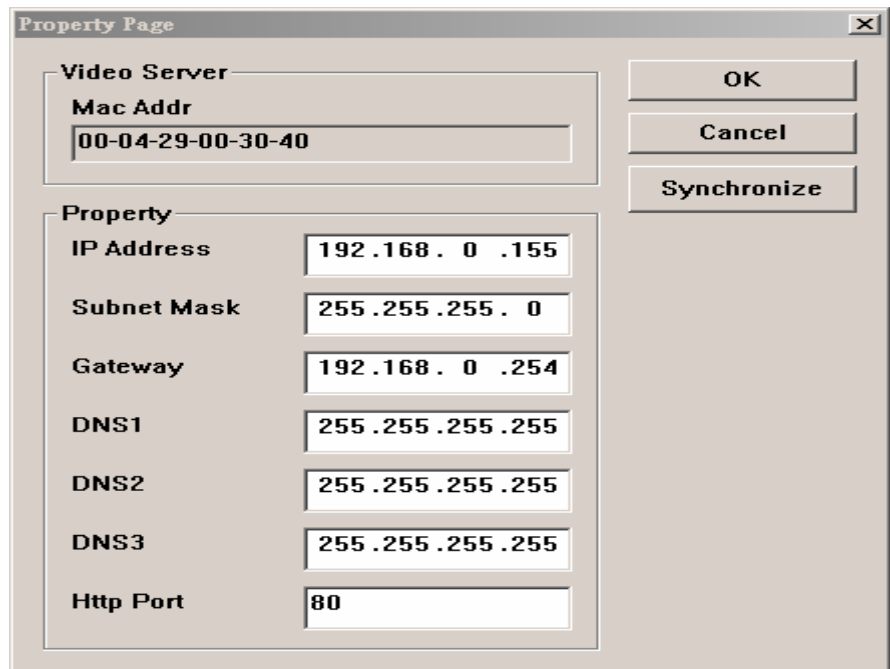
Property Page

×

Video Server

Mac Addr

00-04-29-00-30-40

OK

Cancel

Synchronize

Property

IP Address 192.168. 0 .155

Subnet Mask 255.255.255. 0

Gateway 192.168. 0 .254

DNS1 255.255.255.255

DNS2 255.255.255.255

DNS3 255.255.255.255

Http Port 80